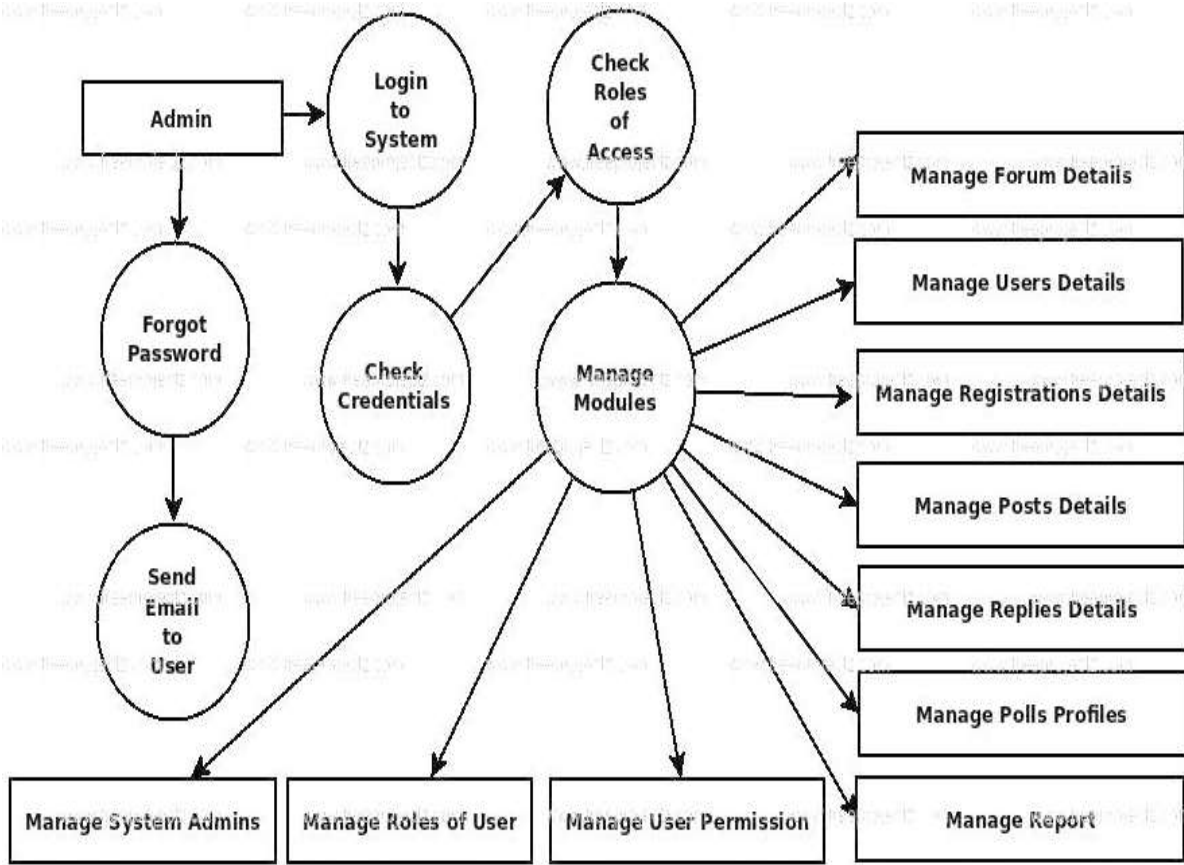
Admin

Login to System

Check Roles of Access

Forgot Password

Check Credentials

Manage Modules

Send Email to User

Manage Forum Details

Manage Users Details

Manage Registrations Details

Manage Posts Details

Manage Replies Details

Manage Polls Profiles

Manage Report

Manage System Admins

Manage Roles of User

Manage User Permission